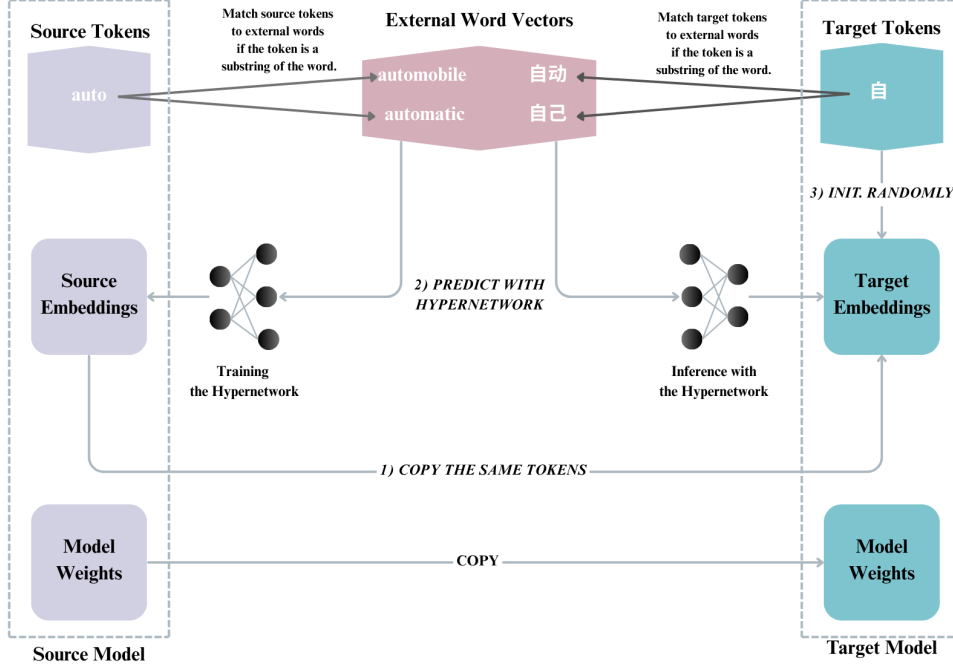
Source Tokens

auto

Match source tokens to external words if the token is a substring of the word.

External Word Vectors

automobile 自动

automatic 自己

Match target tokens to external words if the token is a substring of the word.

Target Tokens

自

3) INIT. RANDOMLY

Source Embeddings

2) PREDICT WITH HYPERNETWORK

Target Embeddings

Training the Hypernetwork

Inference with the Hypernetwork

1) COPY THE SAME TOKENS

Model Weights

COPY

Model Weights

Source Model

Target Model